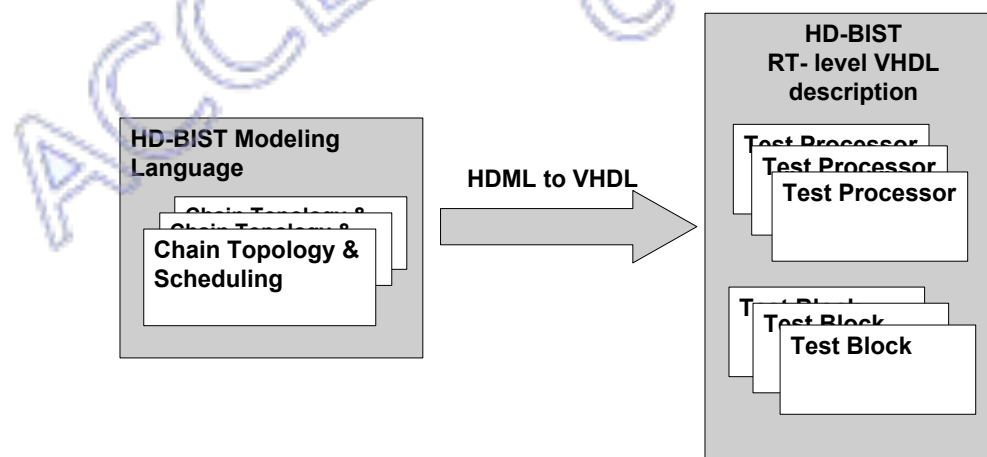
HD-BIST Modeling Language

Chain Topology &

Chain Topology &

Chain Topology & Scheduling

HDML to VHDL

HD-BIST RT- level VHDL description

Test Processor

Test Processor

Test Processor

Test Block

Test Block

Test Block

ACCEPTED